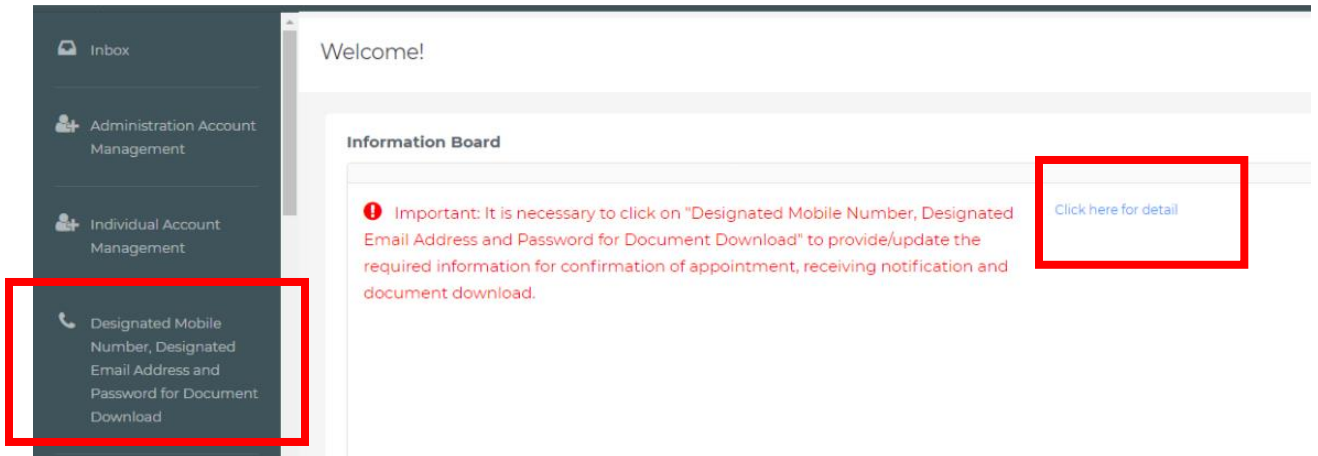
Inbox

Administration Account Management

Individual Account Management

Designated Mobile Number, Designated Email Address and Password for Document Download

Welcome!

Information Board

Important: It is necessary to click on "Designated Mobile Number, Designated Email Address and Password for Document Download" to provide/update the required information for confirmation of appointment, receiving notification and document download.

Click here for detail